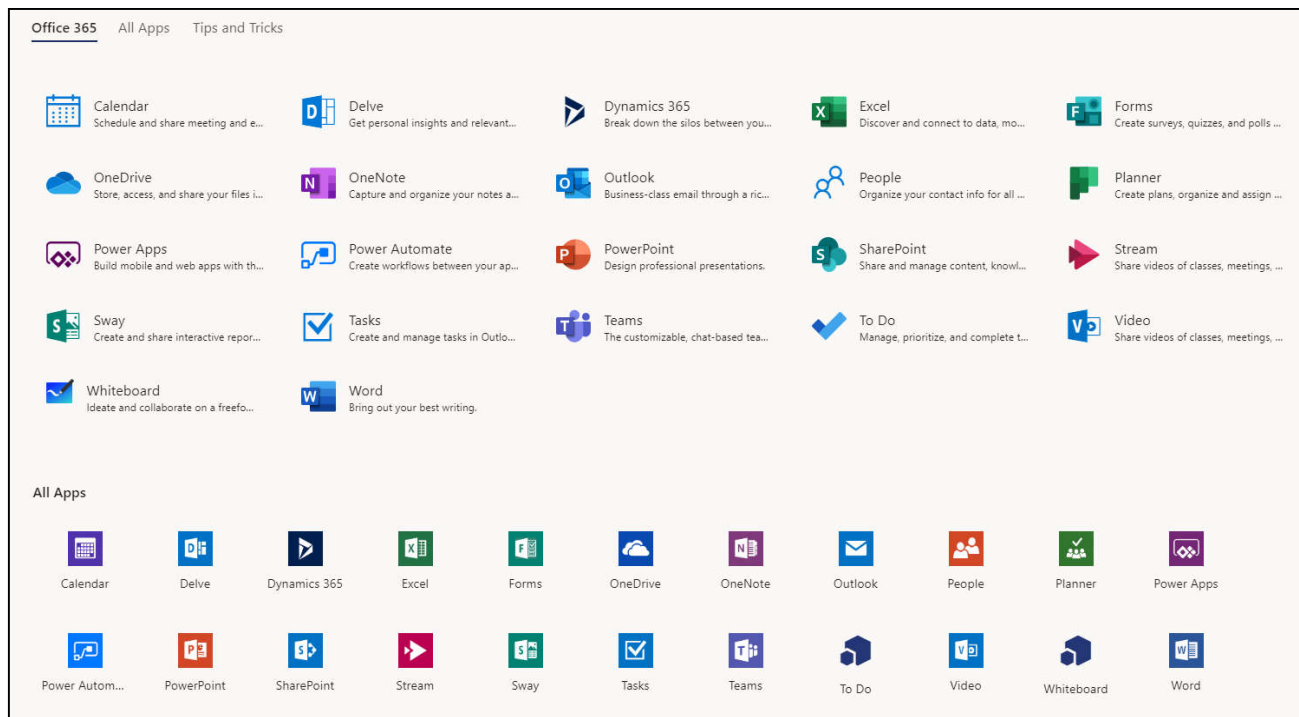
Office 365 All Apps Tips and Tricks

Calendar
Schedule and share meeting and e...

Delve
Get personal insights and relevant...

Dynamics 365
Break down the silos between you...

Excel
Discover and connect to data, mo...

Forms
Create surveys, quizzes, and polls ...

OneDrive
Store, access, and share your files i...

OneNote
Capture and organize your notes a...

Outlook
Business-class email through a ric...

People
Organize your contact info for all ...

Planner
Create plans, organize and assign ...

Power Apps
Build mobile and web apps with th...

Power Automate
Create workflows between your ap...

PowerPoint
Design professional presentations.

SharePoint
Share and manage content, knowl...

Stream
Share videos of classes, meetings, ...

Sway
Create and share interactive repor...

Tasks
Create and manage tasks in Outlo...

Teams
The customizable, chat-based tea...

To Do
Manage, prioritize, and complete t...

Video
Share videos of classes, meetings, ...

Whiteboard
Ideate and collaborate on a freefo...

Word
Bring out your best writing.

All Apps

Calendar Delve Dynamics 365 Excel Forms OneDrive OneNote Outlook People Planner Power Apps

Power Autom... PowerPoint SharePoint Stream Sway Tasks Teams To Do Video Whiteboard Word